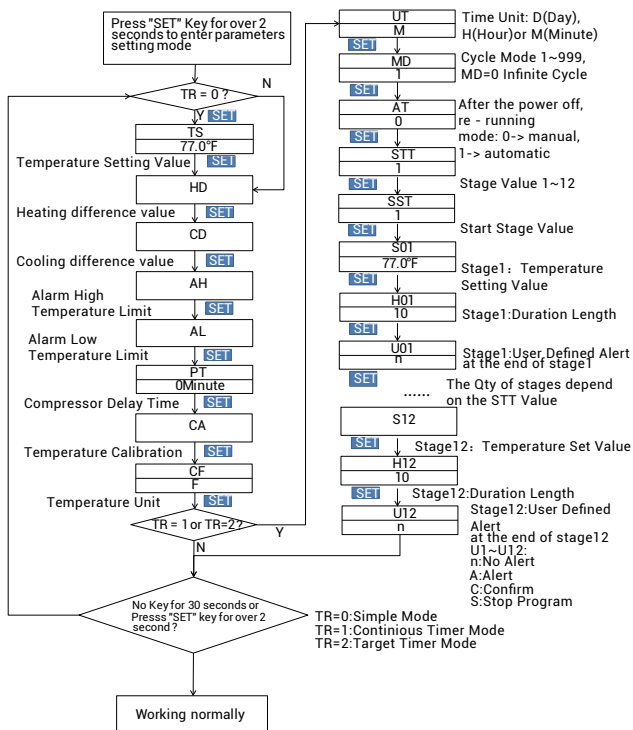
Press "SET" Key for over 2 seconds to enter parameters setting mode

TR = 0 ?

N

Y SET

TS
77.0°F

Temperature Setting Value SET

HD

Heating difference value SET

CD

Cooling difference value SET

AH

Alarm High Temperature Limit SET

AL

Alarm Low Temperature Limit SET

PT
0Minute

Compressor Delay Time SET

CA

Temperature Calibration SET

CF
F

Temperature Unit SET

TR = 1 or TR=2 ?

Y

N

No Key for 30 seconds or Presss "SET" key for over 2 second ?

TR=0:Simple Mode
TR=1:Continious Timer Mode
TR=2:Target Timer Mode

Working normally

UT
M

Time Unit: D(Day), H(Hour)or M(Minute)

SET

MD
1

Cycle Mode 1~999, MD=0 Infinite Cycle

SET

AT
0

After the power off, re - running mode: 0-> manual, 1-> automatic

SET

STT
1

SET

Stage Value 1~12

SST
1

SET

Start Stage Value

S01
77.0°F

Stage1：Temperature Setting Value

SET

H01
10

Stage1:Duration Length

SET

U01
n

Stage1:User Defined Alert at the end of stage1

SET

......

The Qty of stages depend on the STT Value

S12

SET

Stage12：Temperature Set Value

H12
10

SET

Stage12:Duration Length

U12
n

Stage12:User Defined Alert at the end of stage12
U1~U12:
n:No Alert
A:Alert
C:Confirm
S:Stop Program